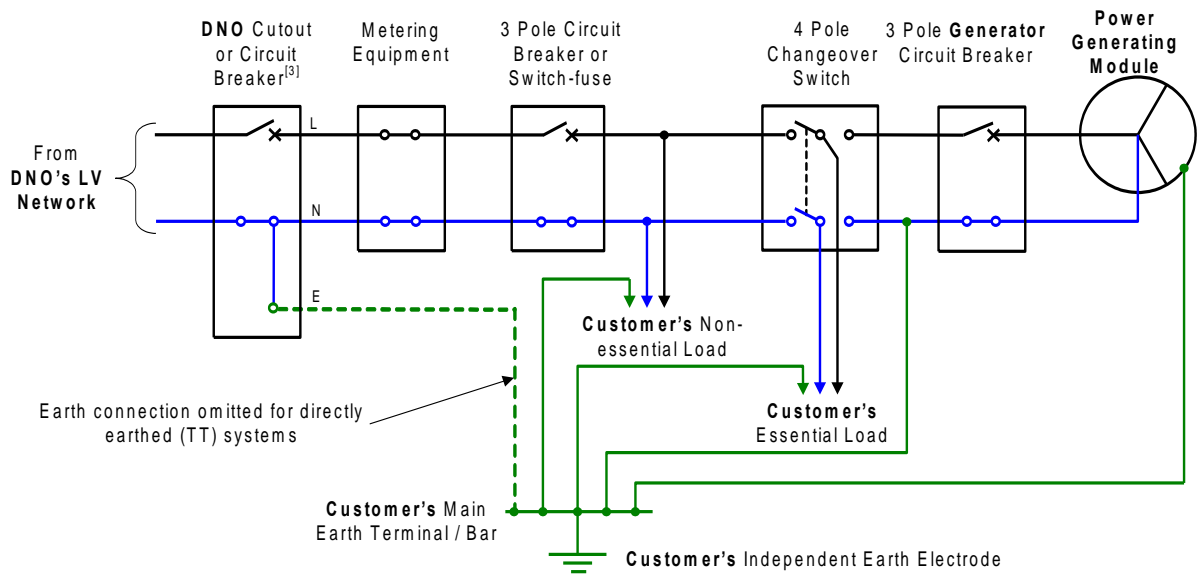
DNO Cutout or Circuit Breaker$^{[3]}$

Metering Equipment

3 Pole Circuit Breaker or Switch-fuse

4 Pole Changeover Switch

3 Pole Generator Circuit Breaker

Power Generating Module

From DNO's LV Network

L

N

E

Customer's Non-essential Load

Customer's Essential Load

Earth connection omitted for directly earthed (TT) systems

Customer's Main Earth Terminal / Bar

Customer's Independent Earth Electrode